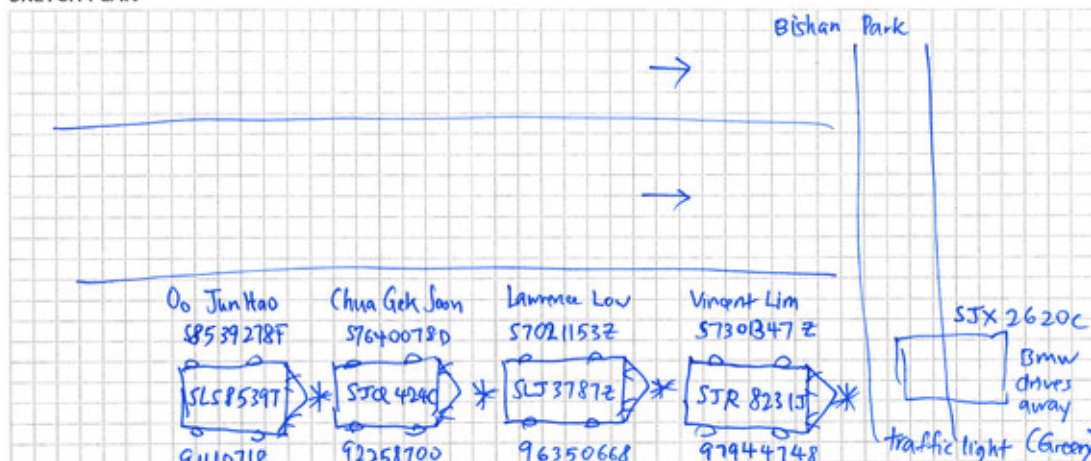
Bishan Park

Oo JunHao
S8539278F
SLS8539T
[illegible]

Chua Gek Soon
S7640078D
SJQ 4240
92258700

Lawrence Low
S7021153Z
SLJ 3787Z
96350668

Vincent Lim
S7301347Z
SJR 8231J
97944748

SJX 2620C
Bmw drives away

traffic light (Green)